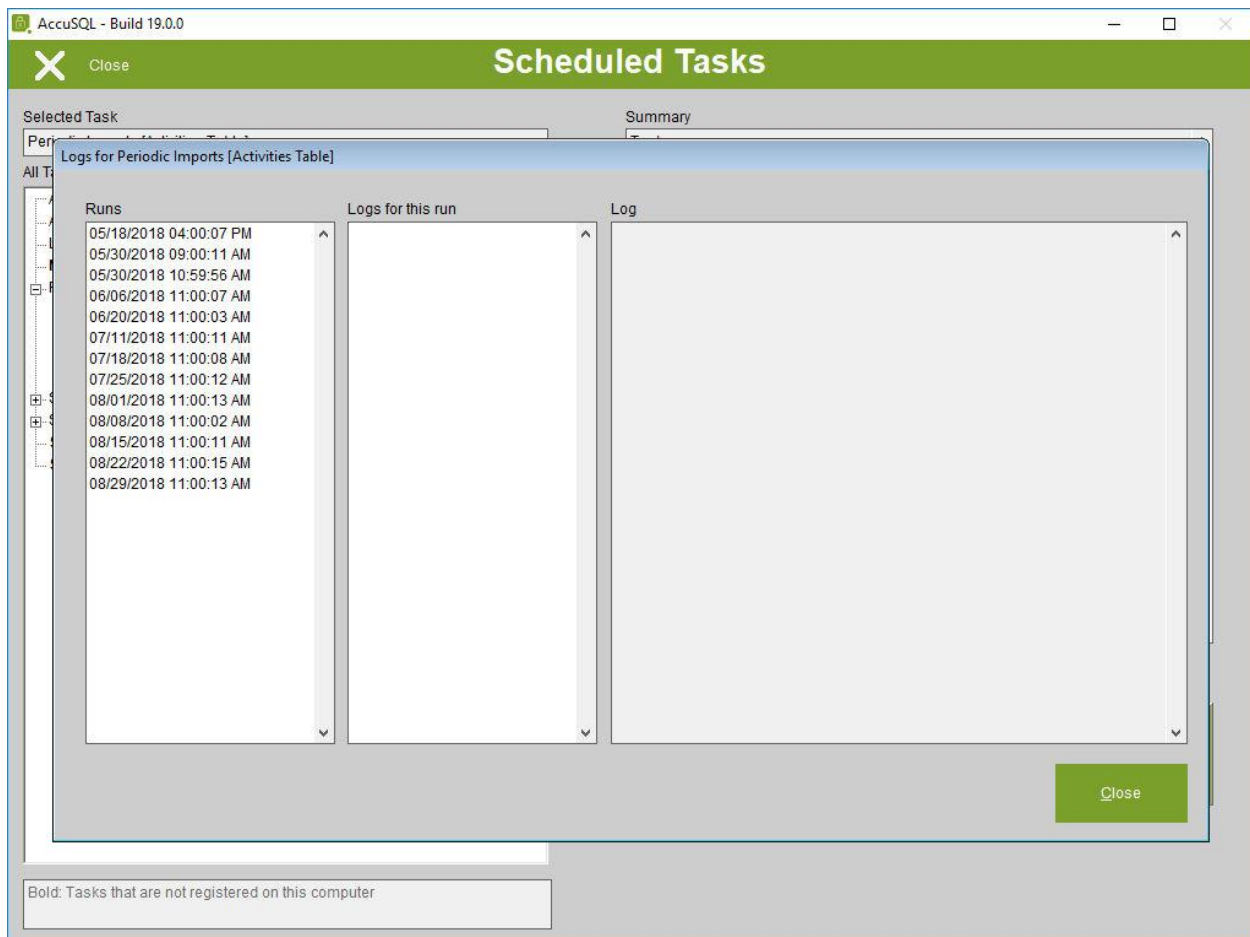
AccuSQL - Build 19.0.0

Close

Scheduled Tasks

Selected Task

Peri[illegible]

Summary

All T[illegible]

Logs for Periodic Imports [Activities Table]

Runs

05/18/2018 04:00:07 PM
05/30/2018 09:00:11 AM
05/30/2018 10:59:56 AM
06/06/2018 11:00:07 AM
06/20/2018 11:00:03 AM
07/11/2018 11:00:11 AM
07/18/2018 11:00:08 AM
07/25/2018 11:00:12 AM
08/01/2018 11:00:13 AM
08/08/2018 11:00:02 AM
08/15/2018 11:00:11 AM
08/22/2018 11:00:15 AM
08/29/2018 11:00:13 AM

Logs for this run

Log

Close

Bold: Tasks that are not registered on this computer